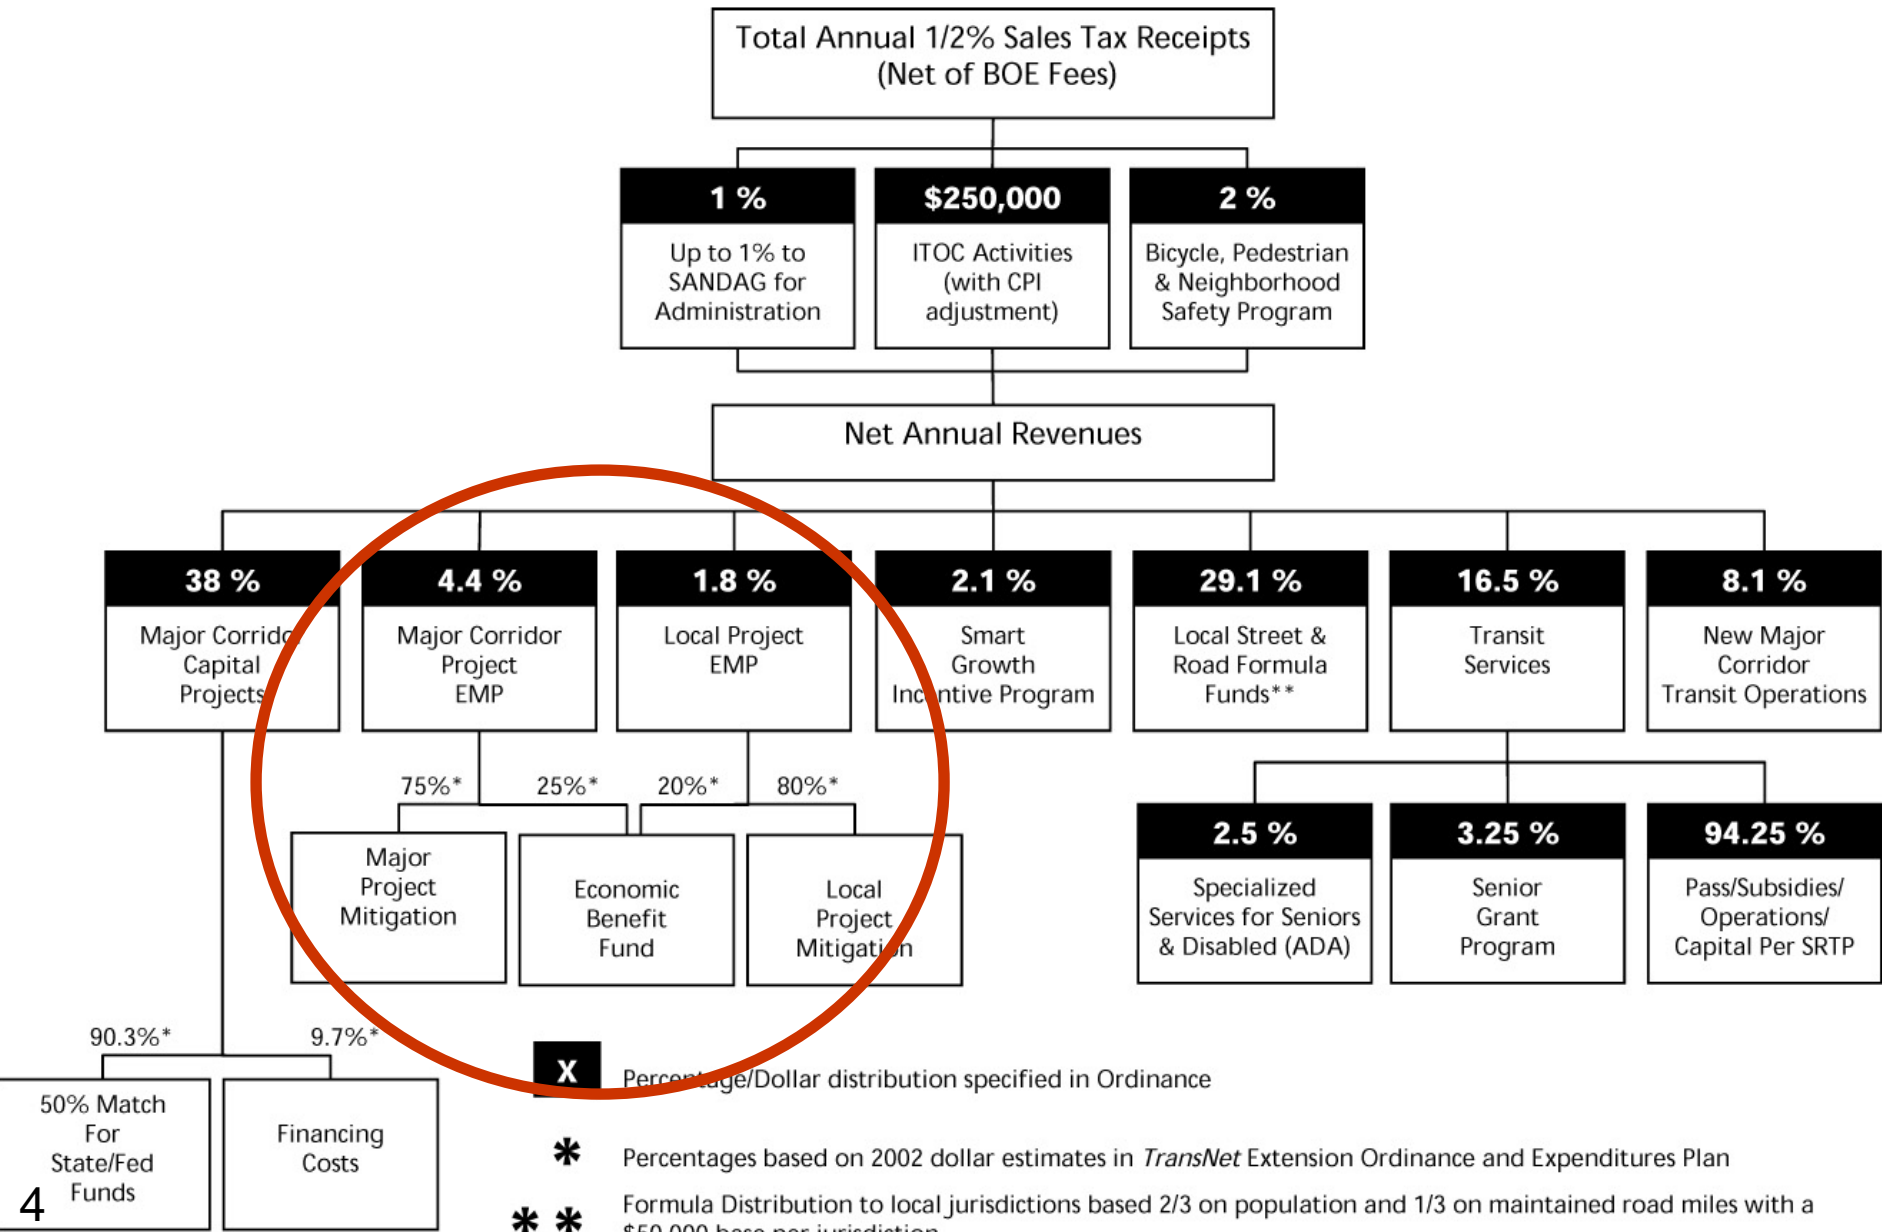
Total Annual 1/2% Sales Tax Receipts
(Net of BOE Fees)

1 %
Up to 1% to SANDAG for Administration

$250,000
ITOC Activities (with CPI adjustment)

2 %
Bicycle, Pedestrian & Neighborhood Safety Program

Net Annual Revenues

38 %
Major Corrid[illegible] Capital Projects

4.4 %
Major Corridor Project EMP

1.8 %
Local Project EMP

2.1 %
Smart Growth Inc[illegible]ntive Program

29.1 %
Local Street & Road Formula Funds**

16.5 %
Transit Services

8.1 %
New Major Corridor Transit Operations

75%*
25%*
20%*
80%*

Major Project Mitigation

Economic Benefit Fund

Local Project Mitigati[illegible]n

2.5 %
Specialized Services for Seniors & Disabled (ADA)

3.25 %
Senior Grant Program

94.25 %
Pass/Subsidies/ Operations/ Capital Per SRTP

90.3%*
9.7%*

50% Match For State/Fed Funds

Financing Costs

X Perc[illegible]ge/Dollar distribution specified in Ordinance

* Percentages based on 2002 dollar estimates in TransNet Extension Ordinance and Expenditures Plan

** Formula Distribution to local jurisdictions based 2/3 on population and 1/3 on maintained road miles with a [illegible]

4